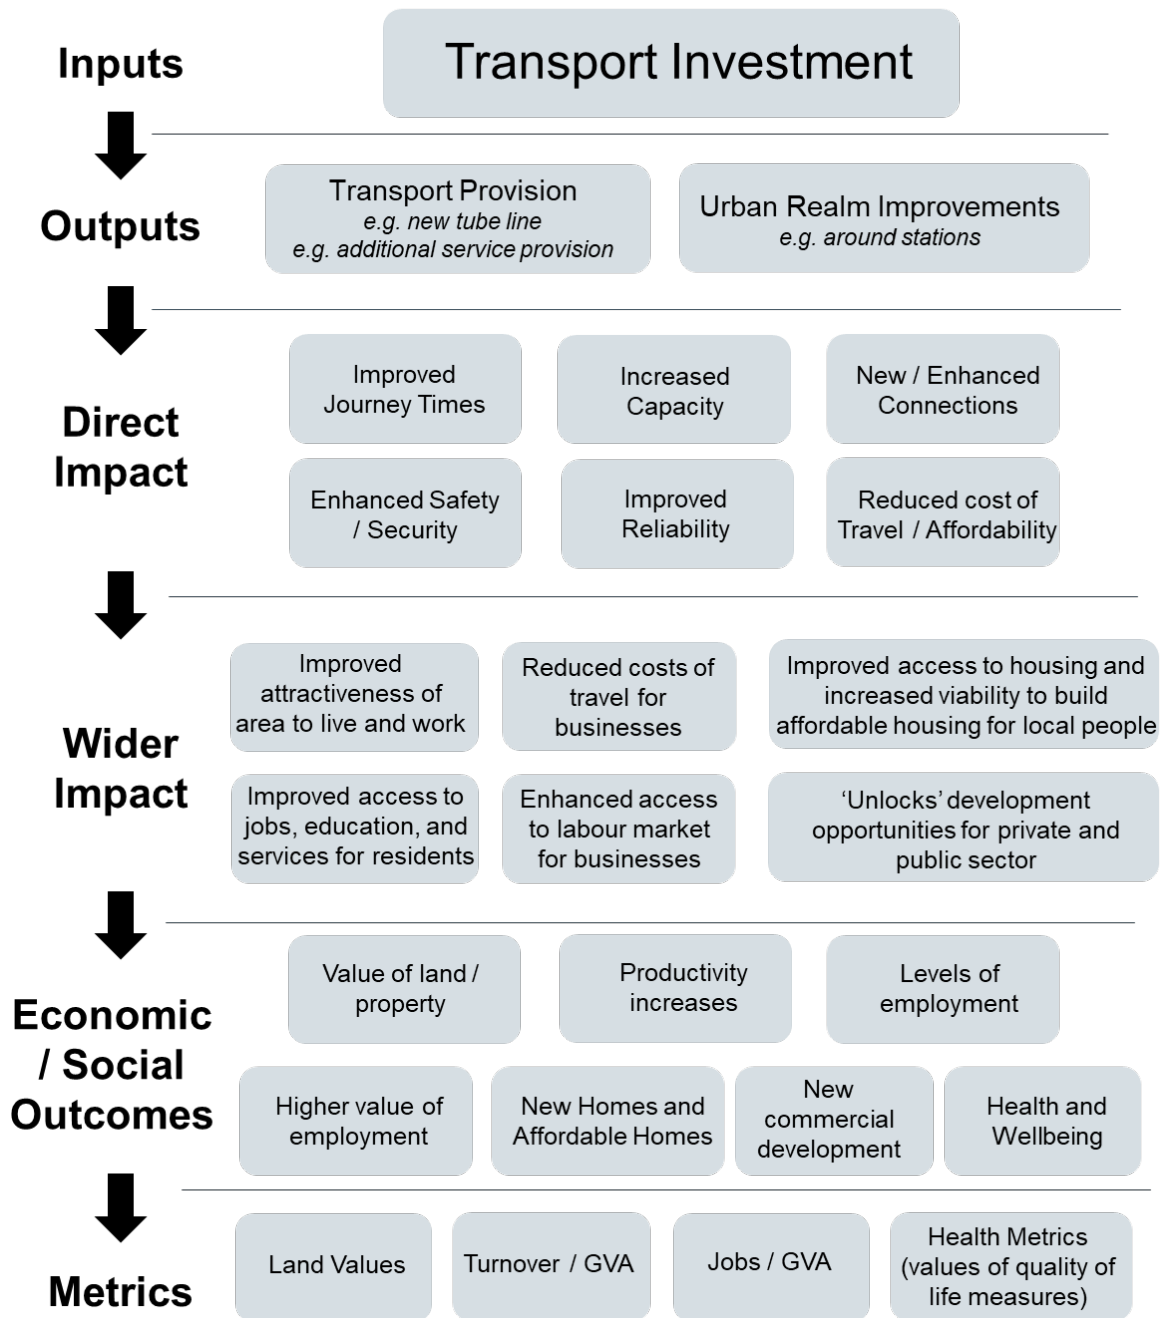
Inputs

Transport Investment

Outputs

Transport Provision
e.g. new tube line
e.g. additional service provision

Urban Realm Improvements
e.g. around stations

Direct Impact

Improved Journey Times

Increased Capacity

New / Enhanced Connections

Enhanced Safety / Security

Improved Reliability

Reduced cost of Travel / Affordability

Wider Impact

Improved attractiveness of area to live and work

Reduced costs of travel for businesses

Improved access to housing and increased viability to build affordable housing for local people

Improved access to jobs, education, and services for residents

Enhanced access to labour market for businesses

'Unlocks' development opportunities for private and public sector

Economic / Social Outcomes

Value of land / property

Productivity increases

Levels of employment

Higher value of employment

New Homes and Affordable Homes

New commercial development

Health and Wellbeing

Metrics

Land Values

Turnover / GVA

Jobs / GVA

Health Metrics (values of quality of life measures)